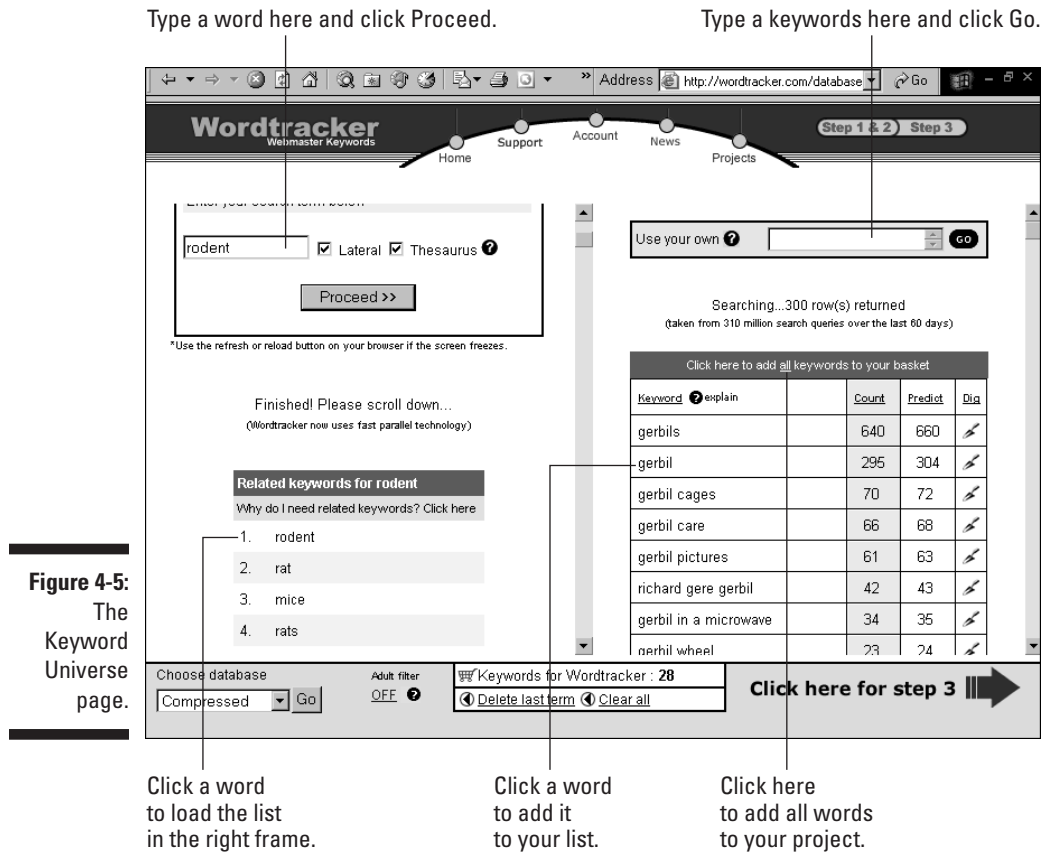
Type a word here and click Proceed.

Type a keywords here and click Go.

Address http://wordtracker.com/database Go

Wordtracker
Webmaster Keywords

Home Support Account News Projects

Step 1 & 2 Step 3

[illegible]

rodent Lateral Thesaurus

Proceed >>

*Use the refresh or reload button on your browser if the screen freezes.

Finished! Please scroll down...
(Wordtracker now uses fast parallel technology)

| Related keywords for rodent |
|---|
| Why do I need related keywords? Click here |
| 1. rodent |
| 2. rat |
| 3. mice |
| 4. rats |

Use your own GO

Searching...300 row(s) returned
(taken from 310 million search queries over the last 60 days)

Click here to add all keywords to your basket

| Keyword explain | | Count | Predict | Dig |
|---|---|---|---|---|
| gerbils | | 640 | 660 | |
| gerbil | | 295 | 304 | |
| gerbil cages | | 70 | 72 | |
| gerbil care | | 66 | 68 | |
| gerbil pictures | | 61 | 63 | |
| richard gere gerbil | | 42 | 43 | |
| gerbil in a microwave | | 34 | 35 | |
| gerbil wheel | | 23 | 24 | |

Choose database
Compressed Go

Adult filter
OFF

Keywords for Wordtracker : 28
Delete last term Clear all

Click here for step 3

Figure 4-5: The Keyword Universe page.

Click a word to load the list in the right frame.

Click a word to add it to your list.

Click here to add all words to your project.